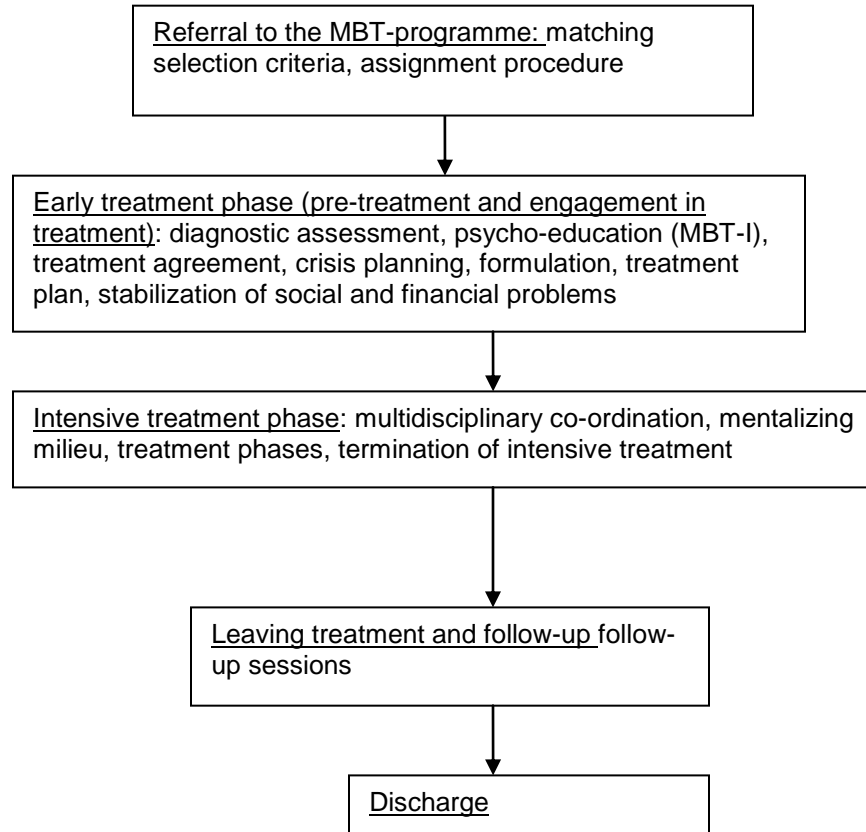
Referral to the MBT-programme: matching selection criteria, assignment procedure

Early treatment phase (pre-treatment and engagement in treatment): diagnostic assessment, psycho-education (MBT-I), treatment agreement, crisis planning, formulation, treatment plan, stabilization of social and financial problems

Intensive treatment phase: multidisciplinary co-ordination, mentalizing milieu, treatment phases, termination of intensive treatment

Leaving treatment and follow-up follow-up sessions

Discharge